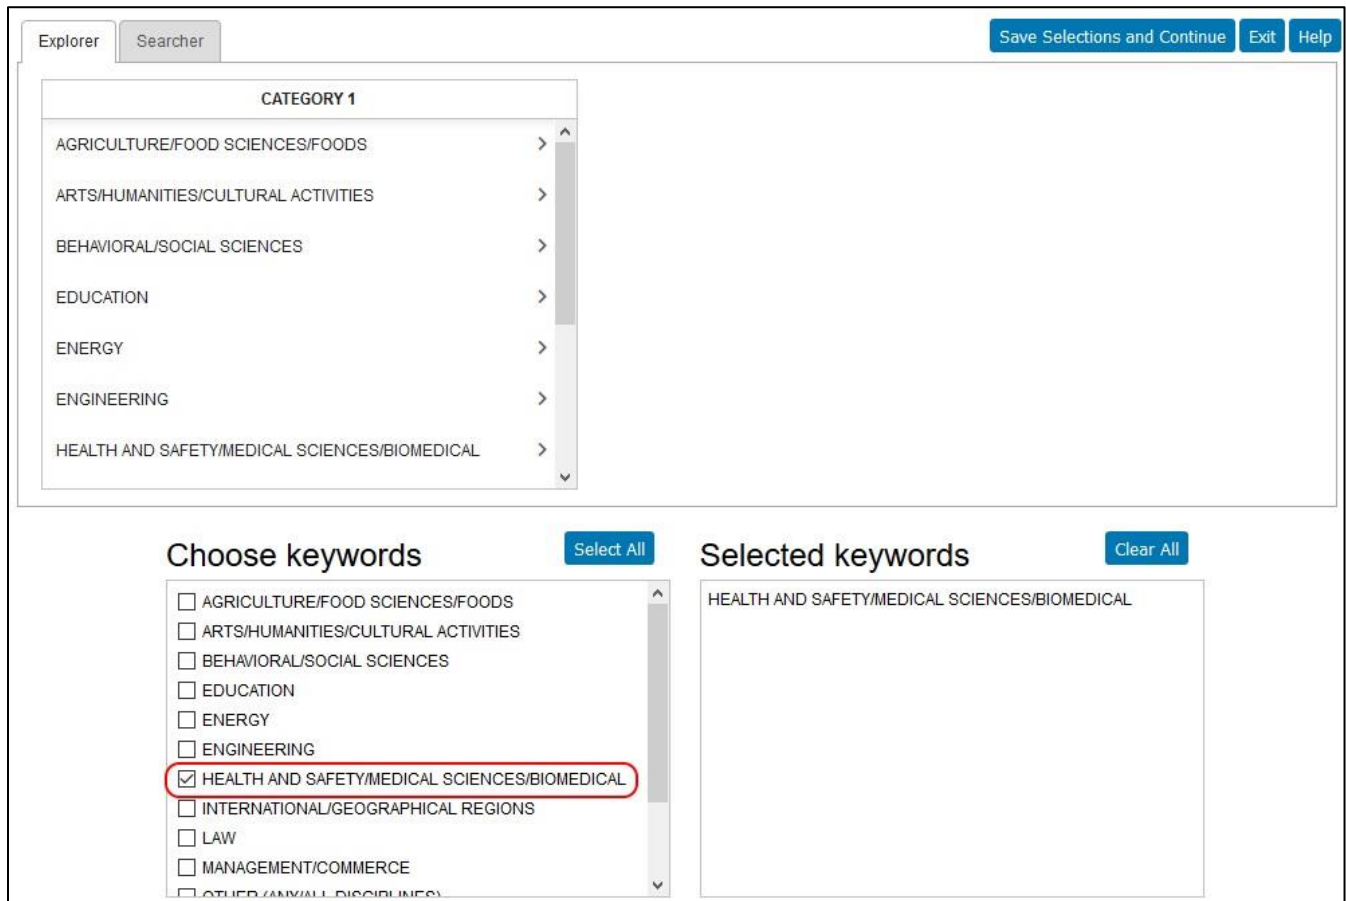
Explorer Searcher

Save Selections and Continue Exit Help

CATEGORY 1

AGRICULTURE/FOOD SCIENCES/FOODS
ARTS/HUMANITIES/CULTURAL ACTIVITIES
BEHAVIORAL/SOCIAL SCIENCES
EDUCATION
ENERGY
ENGINEERING
HEALTH AND SAFETY/MEDICAL SCIENCES/BIOMEDICAL

Choose keywords

Select All

AGRICULTURE/FOOD SCIENCES/FOODS
ARTS/HUMANITIES/CULTURAL ACTIVITIES
BEHAVIORAL/SOCIAL SCIENCES
EDUCATION
ENERGY
ENGINEERING
HEALTH AND SAFETY/MEDICAL SCIENCES/BIOMEDICAL
INTERNATIONAL/GEOGRAPHICAL REGIONS
LAW
MANAGEMENT/COMMERCE
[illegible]

Selected keywords

Clear All

HEALTH AND SAFETY/MEDICAL SCIENCES/BIOMEDICAL